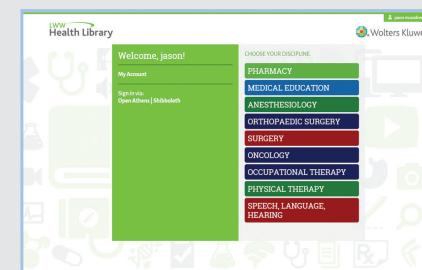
LWW Health Library

jason.mcandrew

Wolters Kluwe

Welcome, jason!

My Account

Sign in via:
Open Athens | Shibboleth

CHOOSE YOUR DISCIPLINE:

PHARMACY

MEDICAL EDUCATION

ANESTHESIOLOGY

ORTHOPAEDIC SURGERY

SURGERY

ONCOLOGY

OCCUPATIONAL THERAPY

PHYSICAL THERAPY

SPEECH, LANGUAGE, HEARING